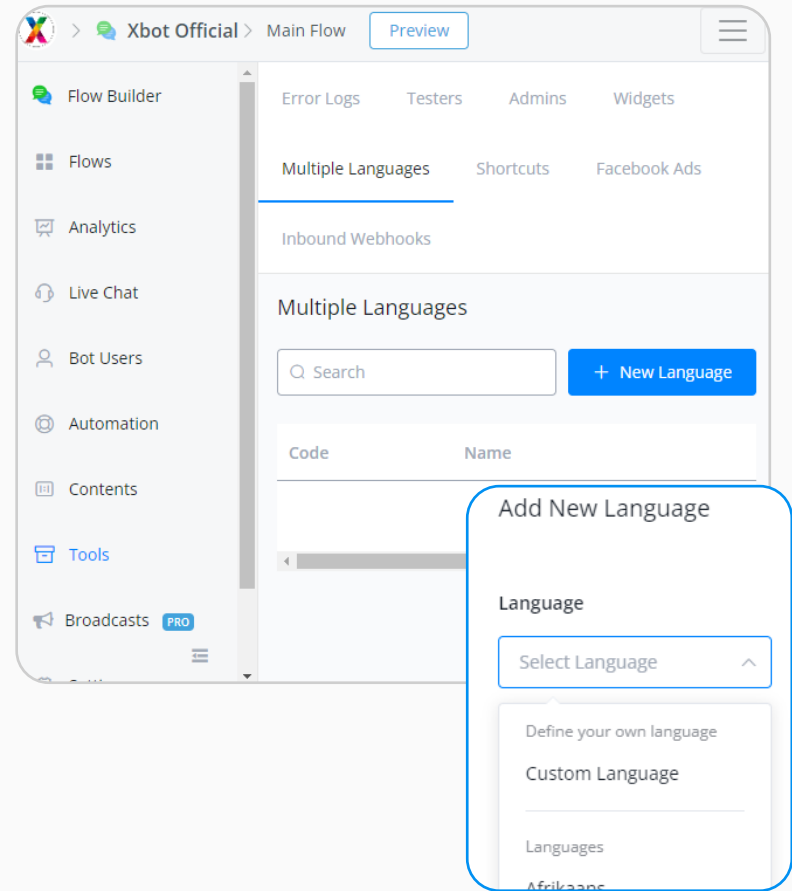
Xbot Official > Main Flow
Preview

Flow Builder
Flows
Analytics
Live Chat
Bot Users
Automation
Contents
Tools
Broadcasts PRO
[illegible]

Error Logs
Testers
Admins
Widgets
Multiple Languages
Shortcuts
Facebook Ads
Inbound Webhooks

Multiple Languages

Search
+ New Language

| Code | Name |
|---|---|

Add New Language

Language

Select Language

Define your own language
Custom Language

Languages
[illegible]